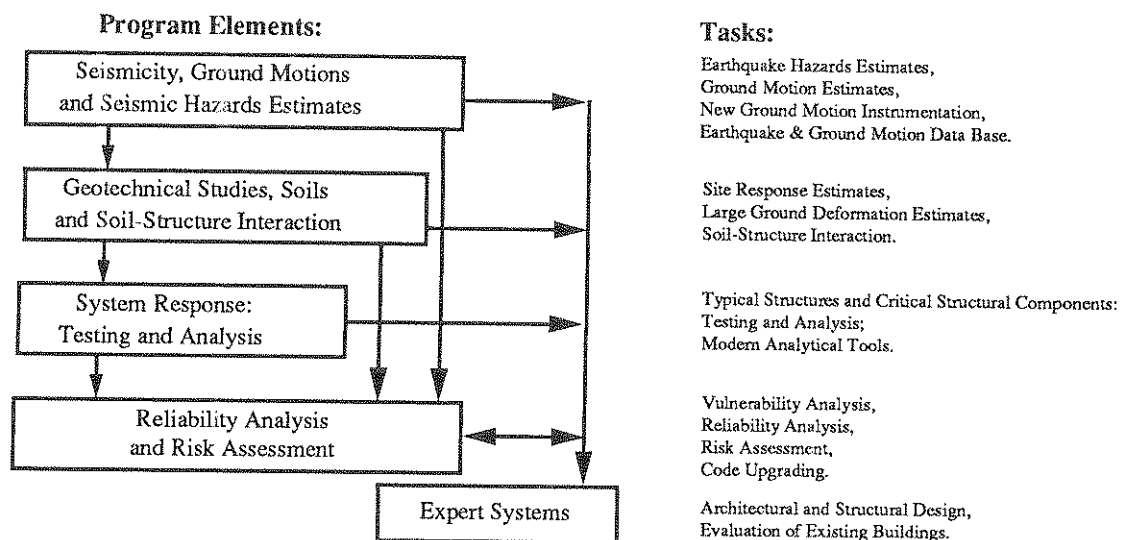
Program Elements:

Seismicity, Ground Motions and Seismic Hazards Estimates

Geotechnical Studies, Soils and Soil-Structure Interaction

System Response: Testing and Analysis

Reliability Analysis and Risk Assessment

Expert Systems

Tasks:

Earthquake Hazards Estimates, Ground Motion Estimates, New Ground Motion Instrumentation, Earthquake & Ground Motion Data Base.

Site Response Estimates, Large Ground Deformation Estimates, Soil-Structure Interaction.

Typical Structures and Critical Structural Components: Testing and Analysis; Modern Analytical Tools.

Vulnerability Analysis, Reliability Analysis, Risk Assessment, Code Upgrading.

Architectural and Structural Design, Evaluation of Existing Buildings.